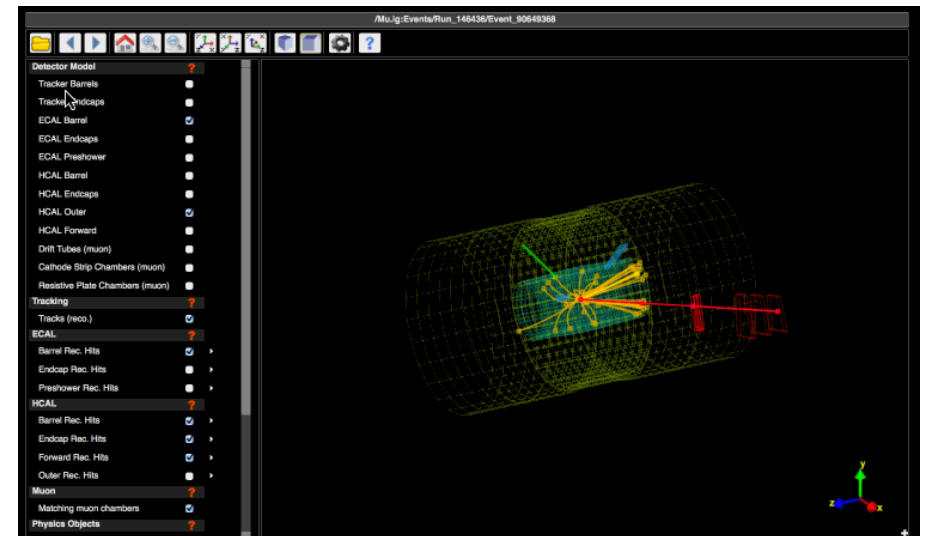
/Mu.ig:Events/Run_146436/Event_90649368

Detector Model ?
Tracker Barrels
Tracker Endcaps
ECAL Barrel
ECAL Endcaps
ECAL Preshower
HCAL Barrel
HCAL Endcaps
HCAL Outer
HCAL Forward
Drift Tubes (muon)
Cathode Strip Chambers (muon)
Resistive Plate Chambers (muon)
Tracking ?
Tracks (reco.)
ECAL ?
Barrel Rec. Hits
Endcap Rec. Hits
Preshower Rec. Hits
HCAL ?
Barrel Rec. Hits
Endcap Rec. Hits
Forward Rec. Hits
Outer Rec. Hits
Muon ?
Matching muon chambers
Physics Objects ?

y
z
x